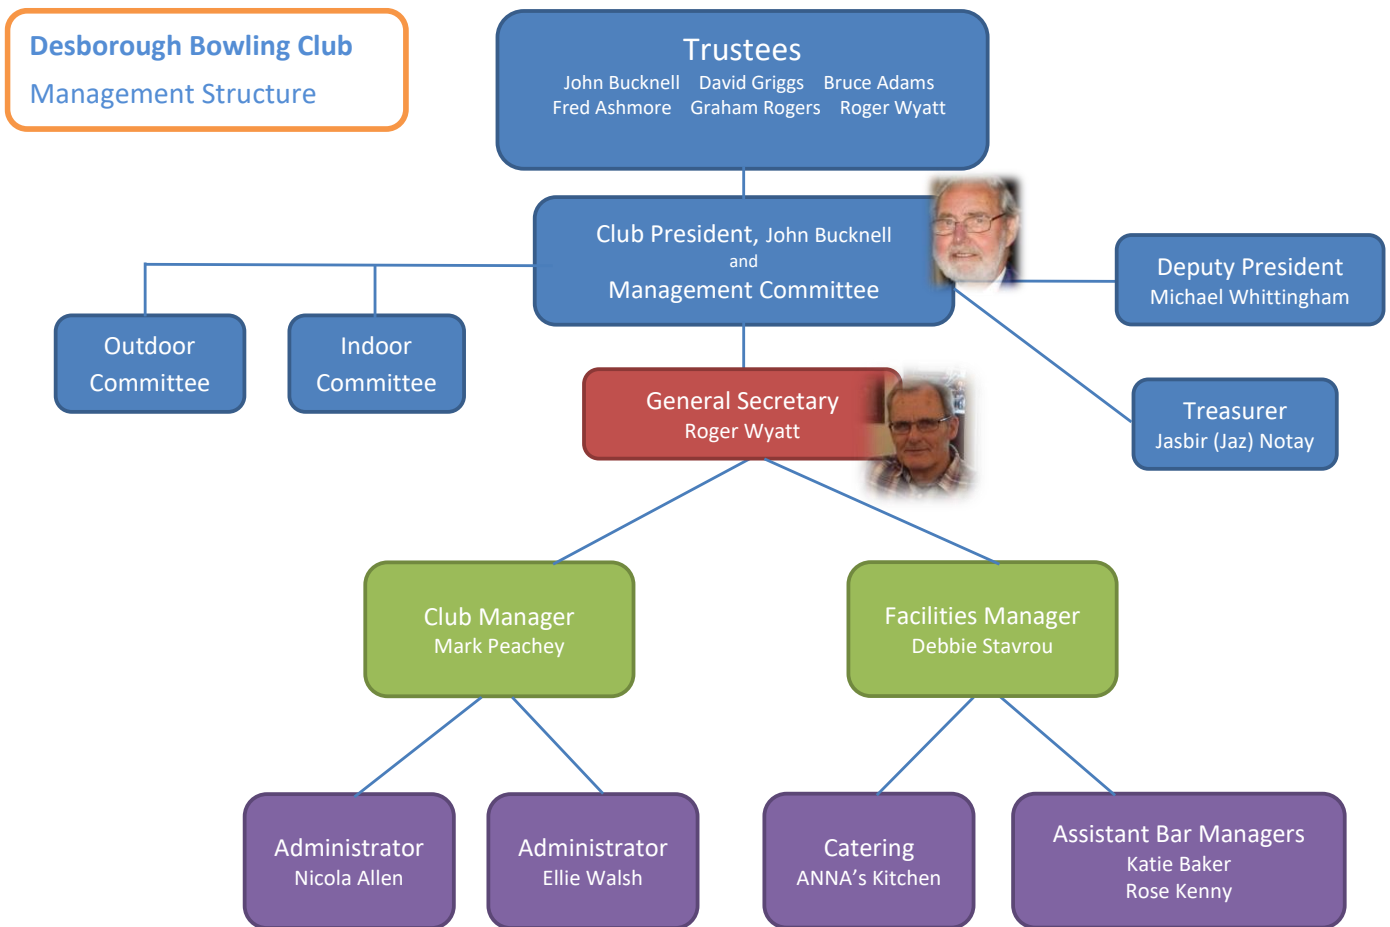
Desborough Bowling Club
Management Structure

Trustees
John Bucknell David Griggs Bruce Adams
Fred Ashmore Graham Rogers Roger Wyatt

Club President, John Bucknell
and
Management Committee

Deputy President
Michael Whittingham

Outdoor Committee

Indoor Committee

General Secretary
Roger Wyatt

Treasurer
Jasbir (Jaz) Notay

Club Manager
Mark Peachey

Facilities Manager
Debbie Stavrou

Administrator
Nicola Allen

Administrator
Ellie Walsh

Catering
ANNA's Kitchen

Assistant Bar Managers
Katie Baker
Rose Kenny